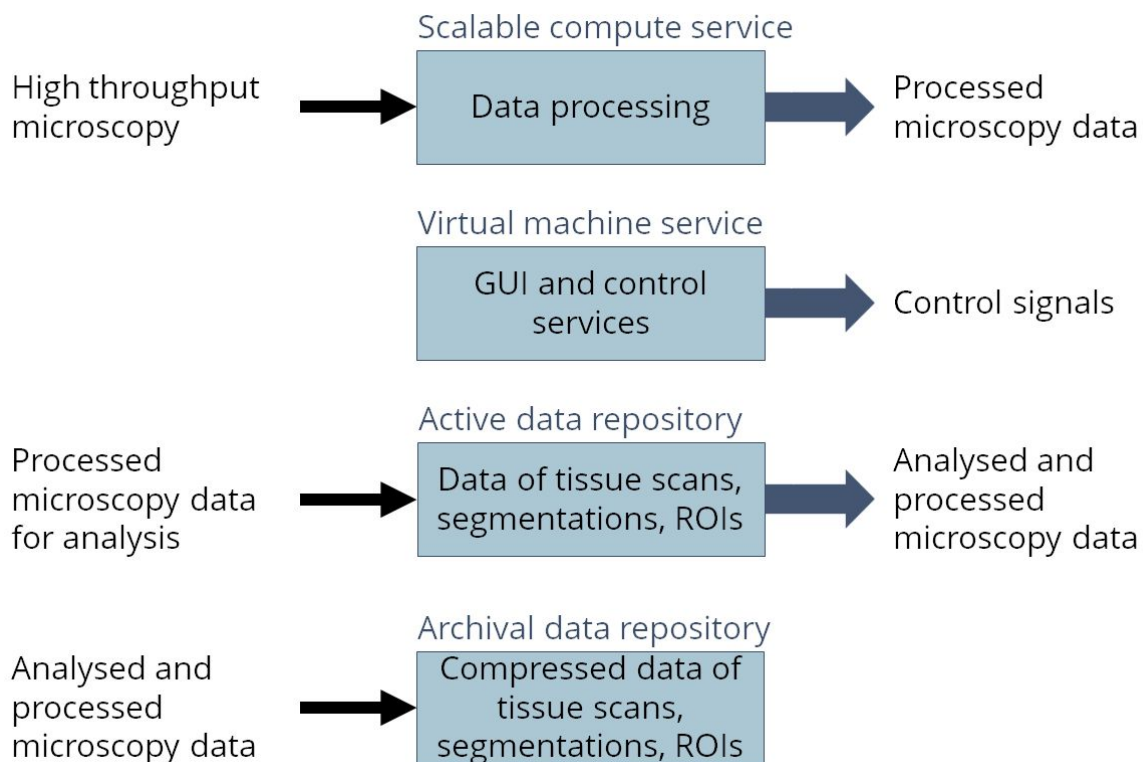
Scalable compute service

High throughput microscopy

Data processing

Processed microscopy data

Virtual machine service

GUI and control services

Control signals

Active data repository

Processed microscopy data for analysis

Data of tissue scans, segmentations, ROIs

Analysed and processed microscopy data

Archival data repository

Analysed and processed microscopy data

Compressed data of tissue scans, segmentations, ROIs